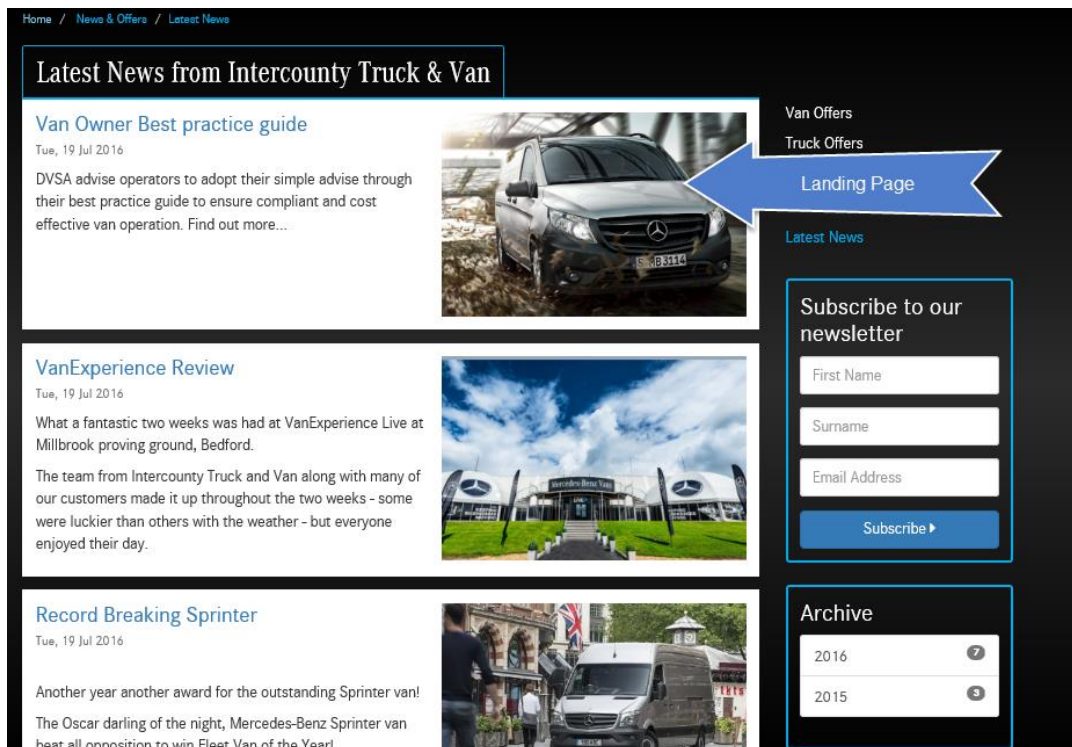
Home / News & Offers / Latest News

Latest News from Intercounty Truck & Van

Van Owner Best practice guide

Tue, 19 Jul 2016

DVSA advise operators to adopt their simple advise through their best practice guide to ensure compliant and cost effective van operation. Find out more...

VanExperience Review

Tue, 19 Jul 2016

What a fantastic two weeks was had at VanExperience Live at Millbrook proving ground, Bedford.

The team from Intercounty Truck and Van along with many of our customers made it up throughout the two weeks - some were luckier than others with the weather - but everyone enjoyed their day.

Record Breaking Sprinter

Tue, 19 Jul 2016

Another year another award for the outstanding Sprinter van!

The Oscar darling of the night, Mercedes-Benz Sprinter van beat all opposition to win Fleet Van of the Year!

Van Offers

Truck Offers

Landing Page

Latest News

Subscribe to our newsletter

First Name

Surname

Email Address

Subscribe ▸

Archive

2016 7

2015 3